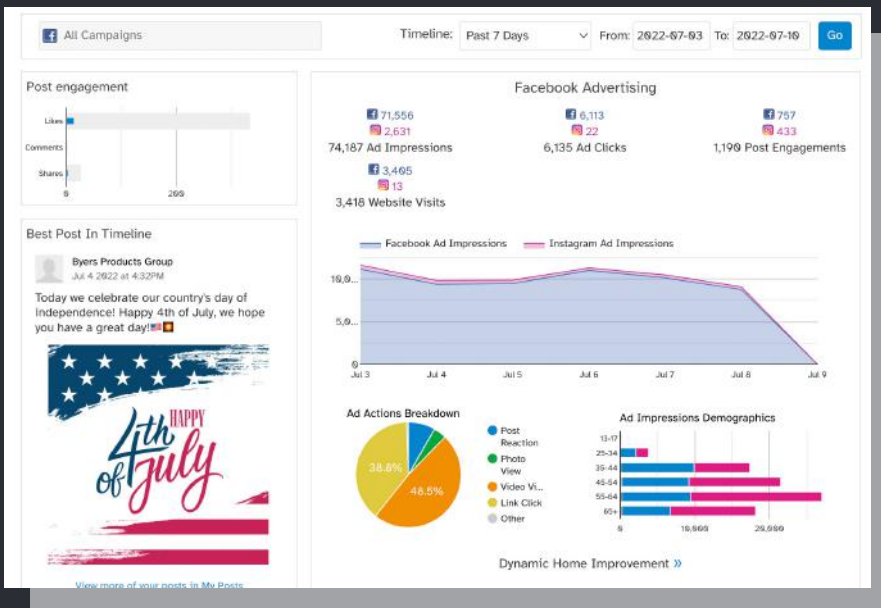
All Campaigns

Timeline: Past 7 Days From: 2022-07-03 To: 2022-07-10 Go

Post engagement

Likes
Comments
Shares
0 200

Best Post In Timeline

Byers Products Group
Jul 4 2022 at 4:32PM

Today we celebrate our country's day of Independence! Happy 4th of July, we hope you have a great day!

HAPPY 4th of July

View more of your posts in My Posts

Facebook Advertising

71,556
2,631
74,187 Ad Impressions

6,113
22
6,135 Ad Clicks

757
433
1,190 Post Engagements

3,405
13
3,418 Website Visits

Facebook Ad Impressions Instagram Ad Impressions

10,0...
5,0...
0
Jul 3 Jul 4 Jul 5 Jul 6 Jul 7 Jul 8 Jul 9

Ad Actions Breakdown

38.8%
48.5%

Post Reaction
Photo View
Video Vi...
Link Click
Other

Ad Impressions Demographics

13-17
25-34
35-44
45-54
55-64
65+
0 10,000 20,000

Dynamic Home Improvement »